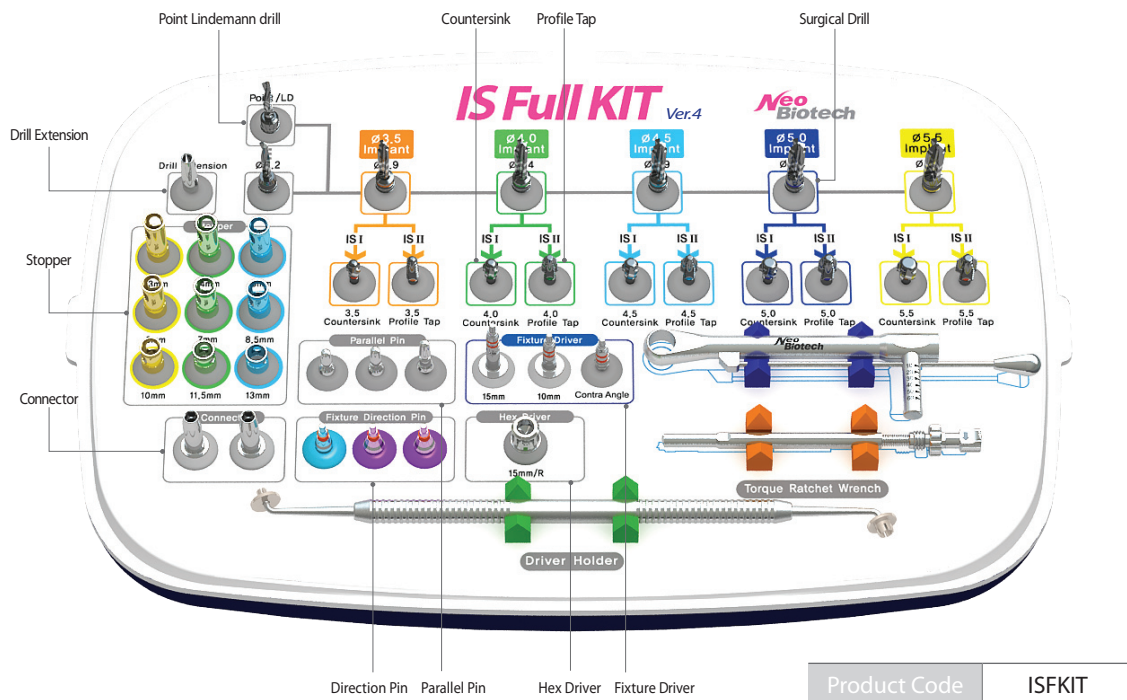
Point Lindemann drill

Countersink

Profile Tap

Surgical Drill

IS Full KIT Ver.4

Neo Biotech

Point/LD

Drill Extension

Drill Extension

Ø2.2

Ø3.5 Implant

Ø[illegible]9

Ø4.0 Implant

Ø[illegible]4

Ø4.5 Implant

Ø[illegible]9

Ø5.0 Implant

Ø5.5 Implant

Ø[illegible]

Stopper

Stopper

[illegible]mm

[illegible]mm

7mm

8.5mm

10mm

11.5mm

13mm

IS I IS II

IS I IS II

IS I IS II

IS I IS II

IS I IS II

3.5 Countersink

3.5 Profile Tap

4.0 Countersink

4.0 Profile Tap

4.5 Countersink

4.5 Profile Tap

5.0 Countersink

5.0 Profile Tap

5.5 Countersink

5.5 Profile Tap

Parallel Pin

Fixture Driver

15mm

10mm

Contra Angle

Neo Biotech

Connector

Connector

Fixture Direction Pin

Hex Driver

15mm/R

Torque Ratchet Wrench

Driver Holder

Direction Pin

Parallel Pin

Hex Driver

Fixture Driver

Product Code

ISFKIT